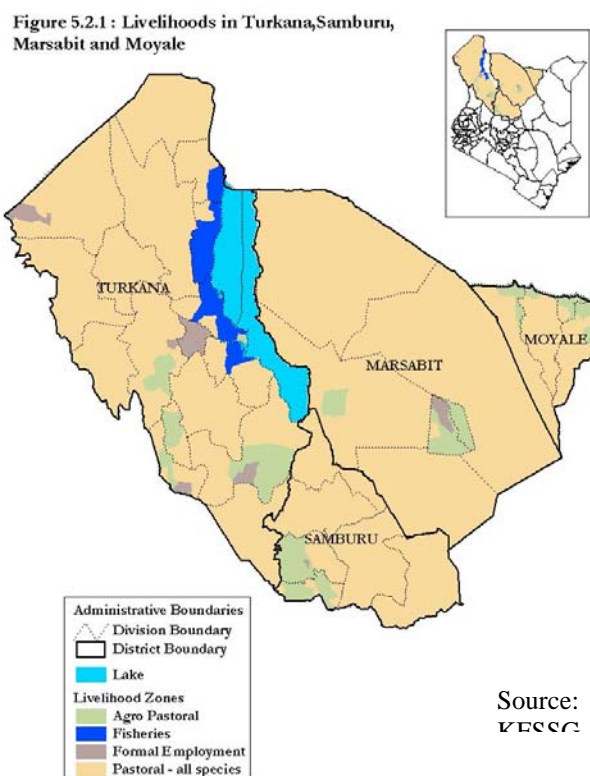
Figure 5.2.1 : Livelihoods in Turkana,Samburu, Marsabit and Moyale

TURKANA

MARSABIT

MOYALE

SAMBURU

Administrative Boundaries
Division Boundary
District Boundary
Lake
Livelihood Zones
Agro Pastoral
Fisheries
Formal Employment
Pastoral - all species

Source:
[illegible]